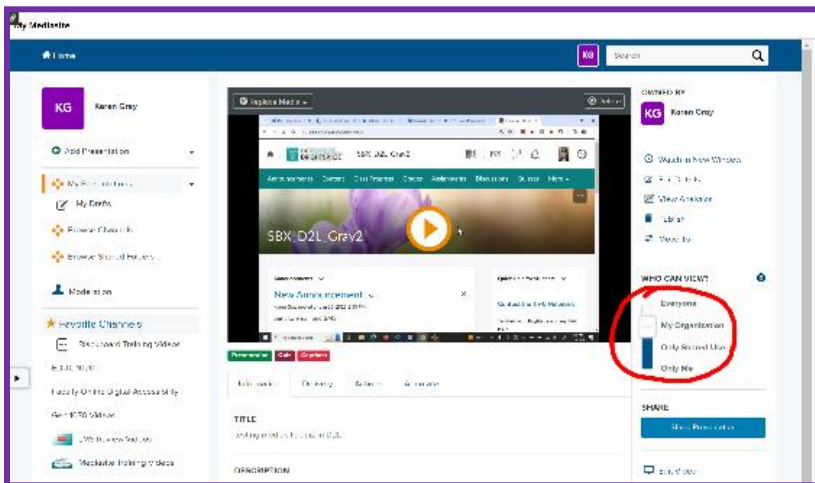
My Mediasite

Home

KG

Search

KG

Karen Gray

Add Presentation

My Presentations

My Drafts

Browse Channels

Browse Shared Folders

Moderation

Favorite Channels

Blackboard Training Videos

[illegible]

Faculty Online Digital Accessibility

Gen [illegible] Videos

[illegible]

Mediasite Training Videos

Explore Media

SBX_D2L_Gray2

Announcements

New Announcement

Presentation

Edit

Captions

Information

Delivery

Actions

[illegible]

TITLE

DESCRIPTION

OWNED BY

KG

Karen Gray

Watch in New Window

Edit Details

View Analytics

Publish

Move To

WHO CAN VIEW?

Everyone

My Organization

Only Shared Users

Only Me

SHARE

Share Presentation

Edit Video